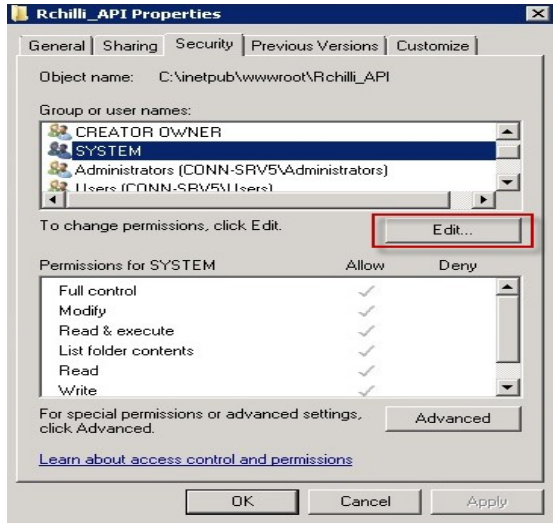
Rchilli_API Properties

General | Sharing | Security | Previous Versions | Customize

Object name: C:\inetpub\wwwroot\Rchilli_API

Group or user names:

CREATOR OWNER
SYSTEM
Administrators (CONN-SRV5\Administrators)
Users (CONN-SRV5\Users)

To change permissions, click Edit.

Edit...

| Permissions for SYSTEM | Allow | Deny |
|---|---|---|
| Full control | ✓ | |
| Modify | ✓ | |
| Read & execute | ✓ | |
| List folder contents | ✓ | |
| Read | ✓ | |
| Write | ✓ | |

For special permissions or advanced settings, click Advanced.

Advanced

Learn about access control and permissions

OK Cancel Apply